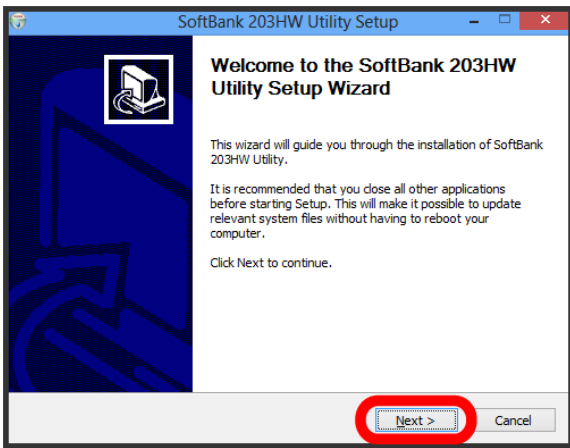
SoftBank 203HW Utility Setup

Welcome to the SoftBank 203HW Utility Setup Wizard

This wizard will guide you through the installation of SoftBank 203HW Utility.

It is recommended that you close all other applications before starting Setup. This will make it possible to update relevant system files without having to reboot your computer.

Click Next to continue.

Next >

Cancel